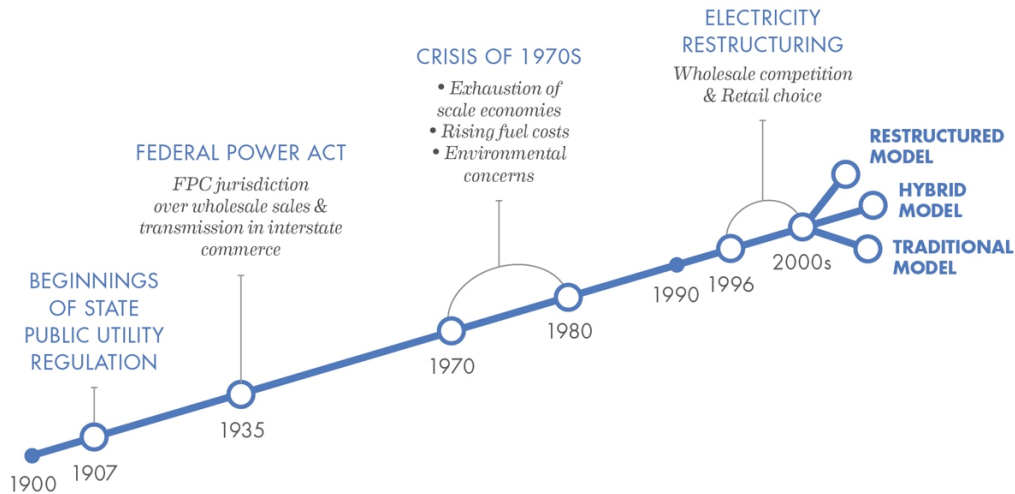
BEGINNINGS OF STATE PUBLIC UTILITY REGULATION

FEDERAL POWER ACT

FPC jurisdiction over wholesale sales & transmission in interstate commerce

CRISIS OF 1970S

• Exhaustion of scale economies
• Rising fuel costs
• Environmental concerns

ELECTRICITY RESTRUCTURING

Wholesale competition & Retail choice

RESTRUCTURED MODEL

HYBRID MODEL

TRADITIONAL MODEL

1900

1907

1935

1970

1980

1990

1996

2000s